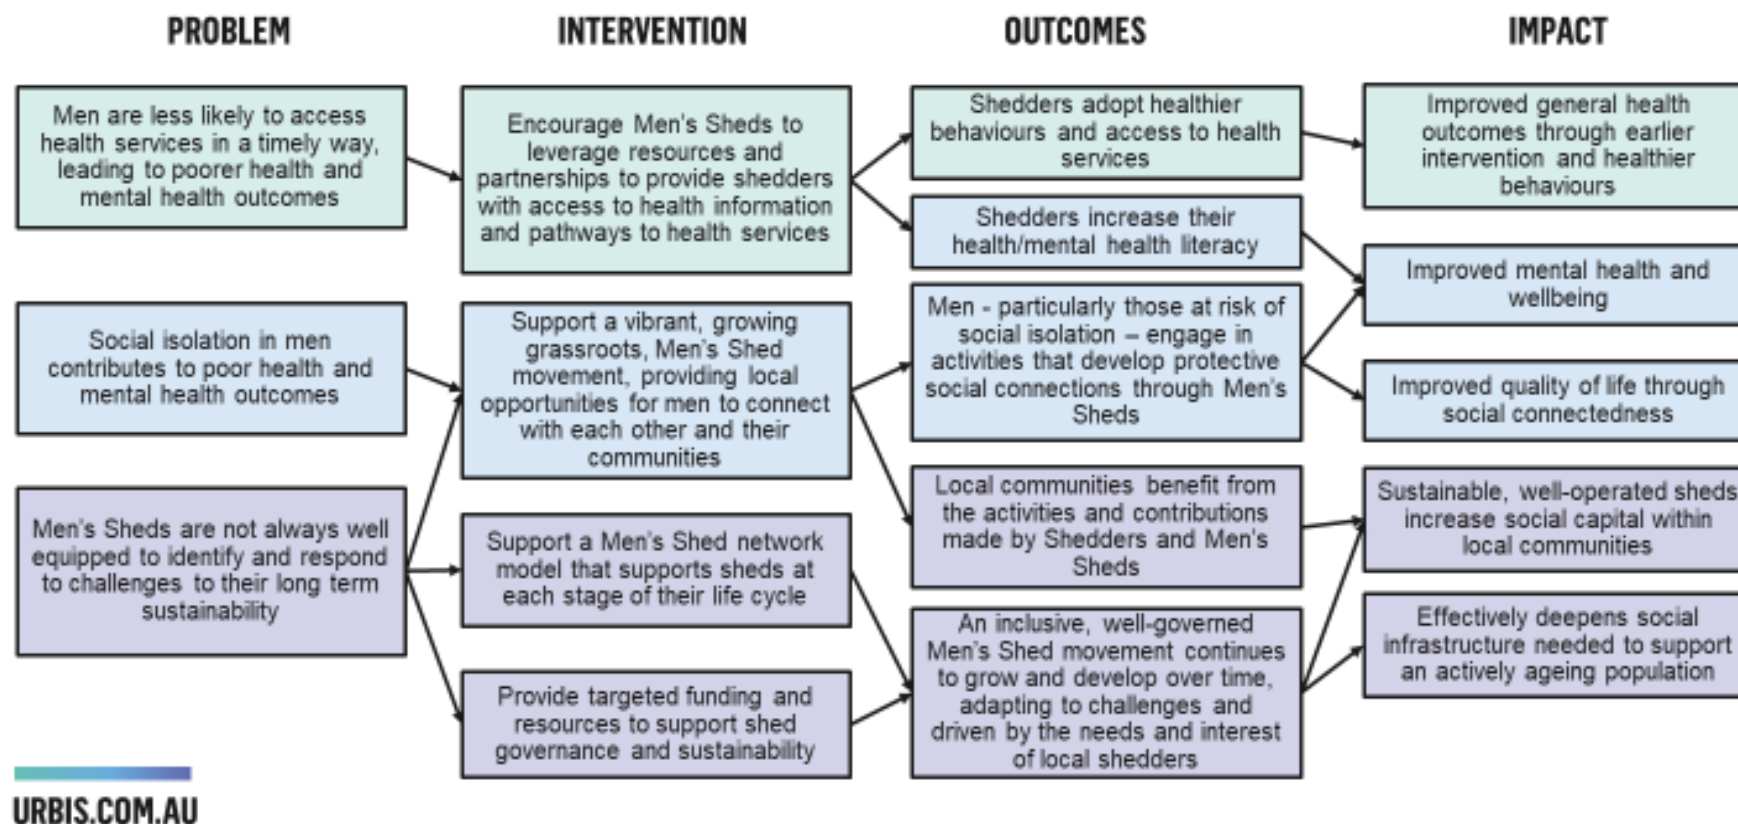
PROBLEM

INTERVENTION

OUTCOMES

IMPACT

Men are less likely to access health services in a timely way, leading to poorer health and mental health outcomes

Encourage Men's Sheds to leverage resources and partnerships to provide shedders with access to health information and pathways to health services

Shedders adopt healthier behaviours and access to health services

Improved general health outcomes through earlier intervention and healthier behaviours

Shedders increase their health/mental health literacy

Improved mental health and wellbeing

Social isolation in men contributes to poor health and mental health outcomes

Support a vibrant, growing grassroots, Men's Shed movement, providing local opportunities for men to connect with each other and their communities

Men - particularly those at risk of social isolation – engage in activities that develop protective social connections through Men's Sheds

Improved quality of life through social connectedness

Men's Sheds are not always well equipped to identify and respond to challenges to their long term sustainability

Support a Men's Shed network model that supports sheds at each stage of their life cycle

Local communities benefit from the activities and contributions made by Shedders and Men's Sheds

Sustainable, well-operated sheds increase social capital within local communities

Provide targeted funding and resources to support shed governance and sustainability

An inclusive, well-governed Men's Shed movement continues to grow and develop over time, adapting to challenges and driven by the needs and interest of local shedders

Effectively deepens social infrastructure needed to support an actively ageing population

URBIS.COM.AU